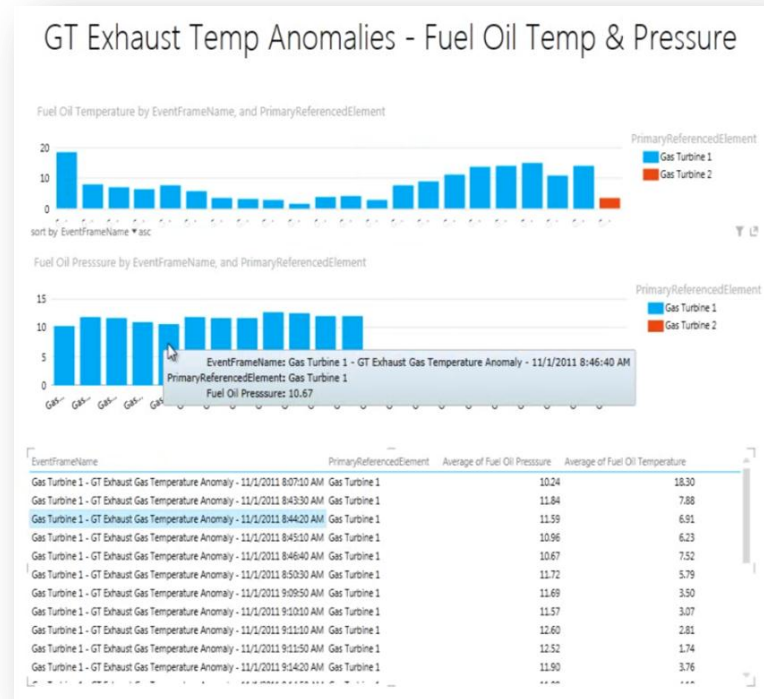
GT Exhaust Temp Anomalies - Fuel Oil Temp & Pressure

Fuel Oil Temperature by EventFrameName, and PrimaryReferencedElement

20
10
0

PrimaryReferencedElement
Gas Turbine 1
Gas Turbine 2

sort by EventFrameName ▾ asc

Fuel Oil Presssure by EventFrameName, and PrimaryReferencedElement

15
10
5
0

Gas... Gas... Gas... Gas... Gas

PrimaryReferencedElement
Gas Turbine 1
Gas Turbine 2

EventFrameName: Gas Turbine 1 - GT Exhaust Gas Temperature Anomaly - 11/1/2011 8:46:40 AM
PrimaryReferencedElement: Gas Turbine 1
Fuel Oil Presssure: 10.67

| EventFrameName | PrimaryReferencedElement | Average of Fuel Oil Presssure | Average of Fuel Oil Temperature |
|---|---|---|---|
| Gas Turbine 1 - GT Exhaust Gas Temperature Anomaly - 11/1/2011 8:07:10 AM | Gas Turbine 1 | 10.24 | 18.30 |
| Gas Turbine 1 - GT Exhaust Gas Temperature Anomaly - 11/1/2011 8:43:30 AM | Gas Turbine 1 | 11.84 | 7.88 |
| Gas Turbine 1 - GT Exhaust Gas Temperature Anomaly - 11/1/2011 8:44:20 AM | Gas Turbine 1 | 11.59 | 6.91 |
| Gas Turbine 1 - GT Exhaust Gas Temperature Anomaly - 11/1/2011 8:45:10 AM | Gas Turbine 1 | 10.96 | 6.23 |
| Gas Turbine 1 - GT Exhaust Gas Temperature Anomaly - 11/1/2011 8:46:40 AM | Gas Turbine 1 | 10.67 | 7.52 |
| Gas Turbine 1 - GT Exhaust Gas Temperature Anomaly - 11/1/2011 8:50:30 AM | Gas Turbine 1 | 11.72 | 5.79 |
| Gas Turbine 1 - GT Exhaust Gas Temperature Anomaly - 11/1/2011 9:09:50 AM | Gas Turbine 1 | 11.69 | 3.50 |
| Gas Turbine 1 - GT Exhaust Gas Temperature Anomaly - 11/1/2011 9:10:10 AM | Gas Turbine 1 | 11.57 | 3.07 |
| Gas Turbine 1 - GT Exhaust Gas Temperature Anomaly - 11/1/2011 9:11:10 AM | Gas Turbine 1 | 12.60 | 2.81 |
| Gas Turbine 1 - GT Exhaust Gas Temperature Anomaly - 11/1/2011 9:11:50 AM | Gas Turbine 1 | 12.52 | 1.74 |
| Gas Turbine 1 - GT Exhaust Gas Temperature Anomaly - 11/1/2011 9:14:20 AM | Gas Turbine 1 | 11.90 | 3.76 |